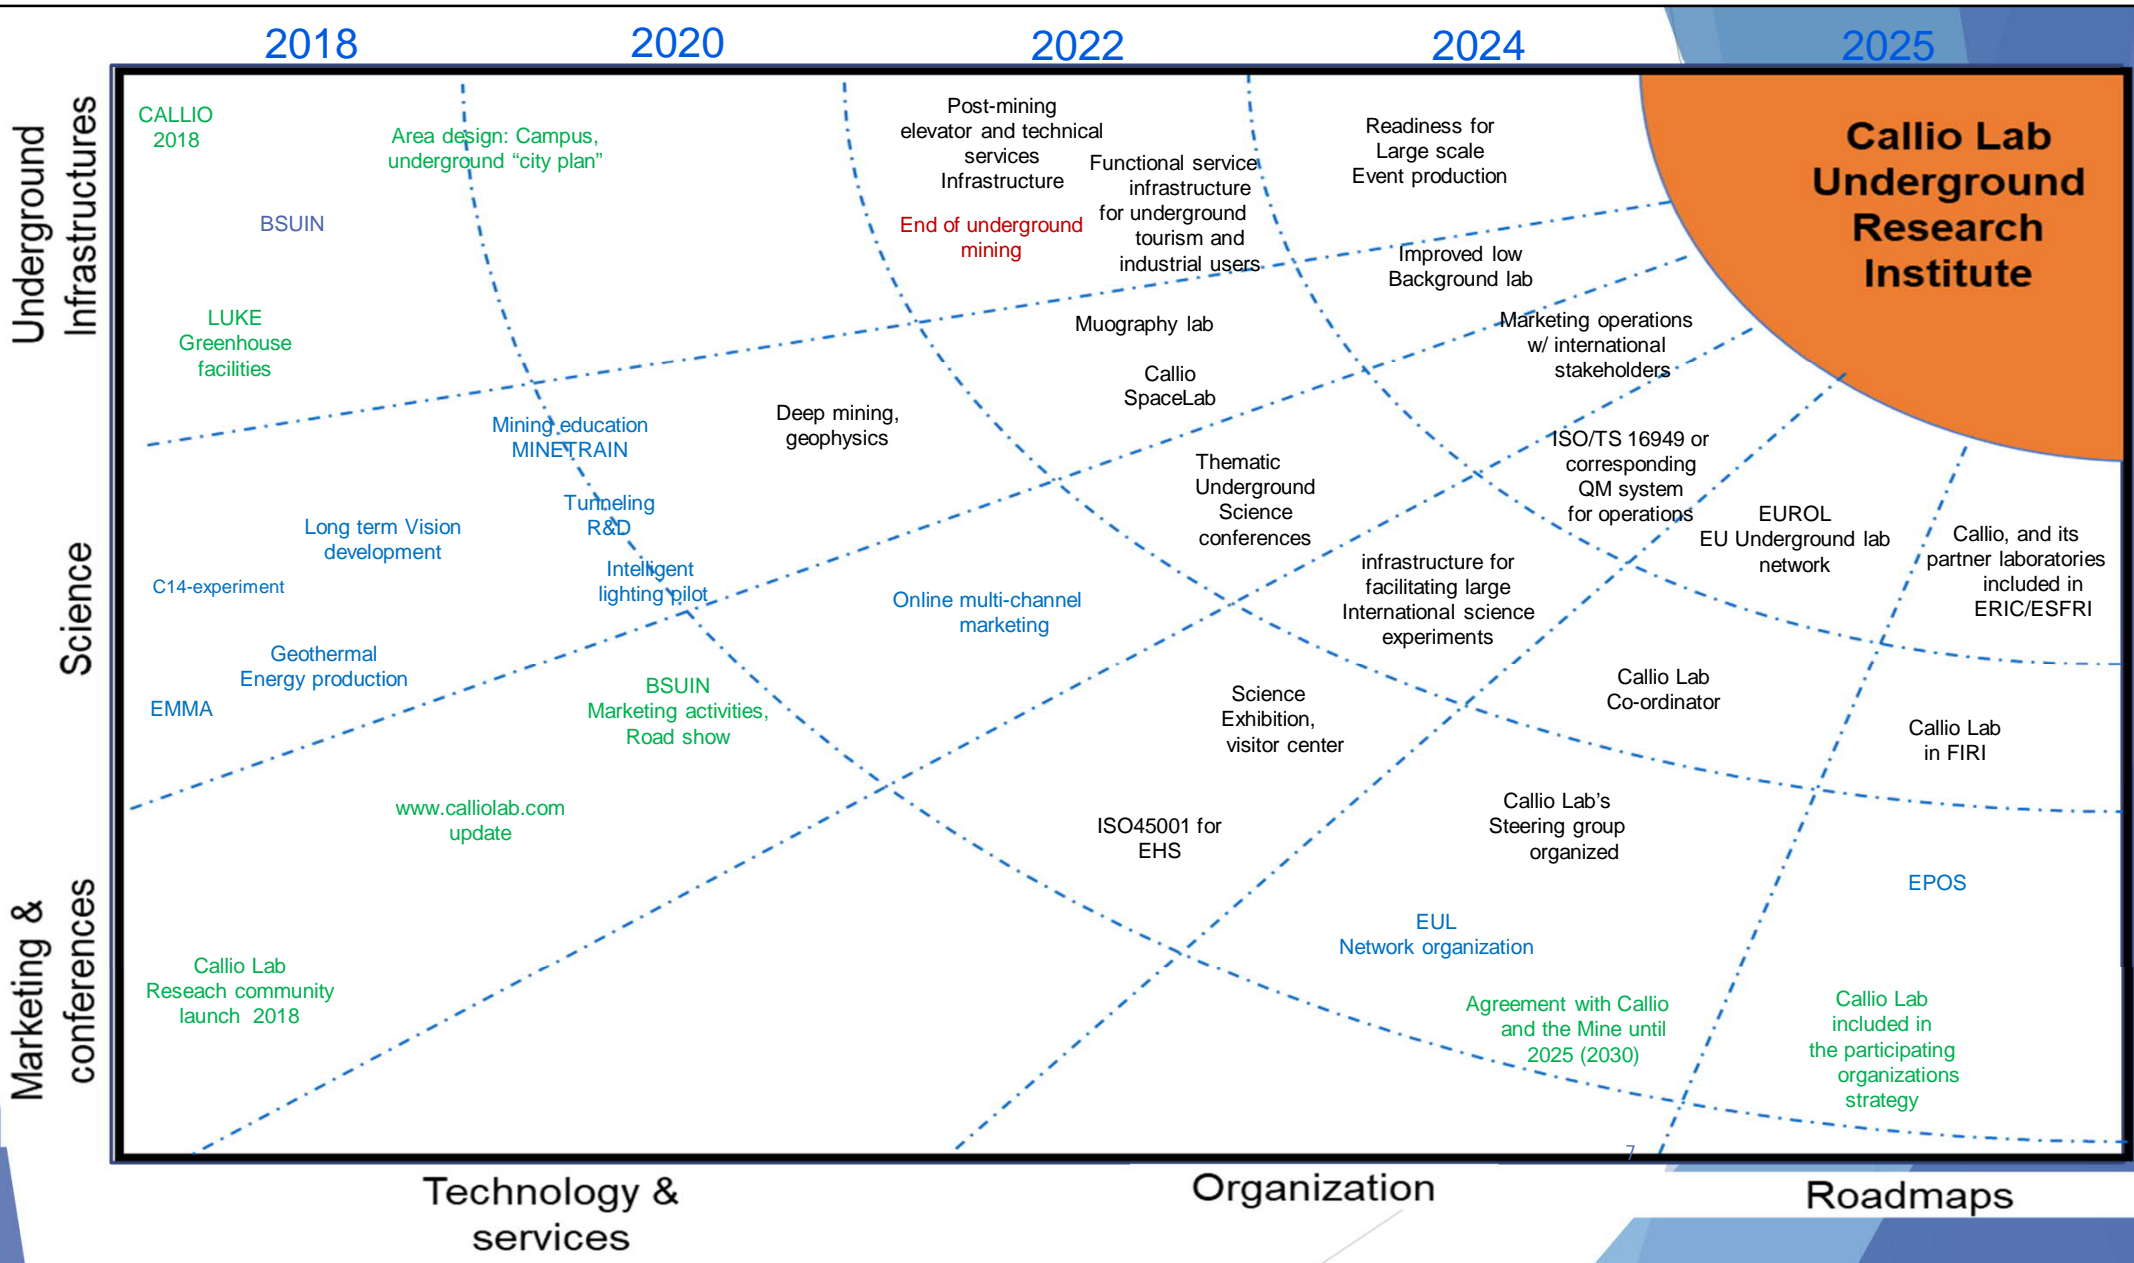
2018 2020 2022 2024 2025

Underground Infrastructures

Science

Marketing & conferences

CALLIO 2018

Area design: Campus, underground "city plan"

Post-mining elevator and technical services Infrastructure

Functional service infrastructure for underground tourism and industrial users

Readiness for Large scale Event production

Callio Lab Underground Research Institute

BSUIN

End of underground mining

Improved low Background lab

LUKE Greenhouse facilities

Muography lab

Marketing operations w/ international stakeholders

Callio SpaceLab

Mining education MINETRAIN

Deep mining, geophysics

ISO/TS 16949 or corresponding QM system for operations

Thematic Underground Science conferences

Tunneling R&D

EUROL EU Underground lab network

Long term Vision development

Callio, and its partner laboratories included in ERIC/ESFRI

infrastructure for facilitating large International science experiments

C14-experiment

Intelligent lighting pilot

Online multi-channel marketing

Geothermal Energy production

Callio Lab Co-ordinator

BSUIN Marketing activities, Road show

Science Exhibition, visitor center

EMMA

Callio Lab in FIRI

www.calliolab.com update

Callio Lab's Steering group organized

ISO45001 for EHS

EPOS

EUL Network organization

Callio Lab Reseach community launch 2018

Agreement with Callio and the Mine until 2025 (2030)

Callio Lab included in the participating organizations strategy

7

Technology & services

Organization

Roadmaps